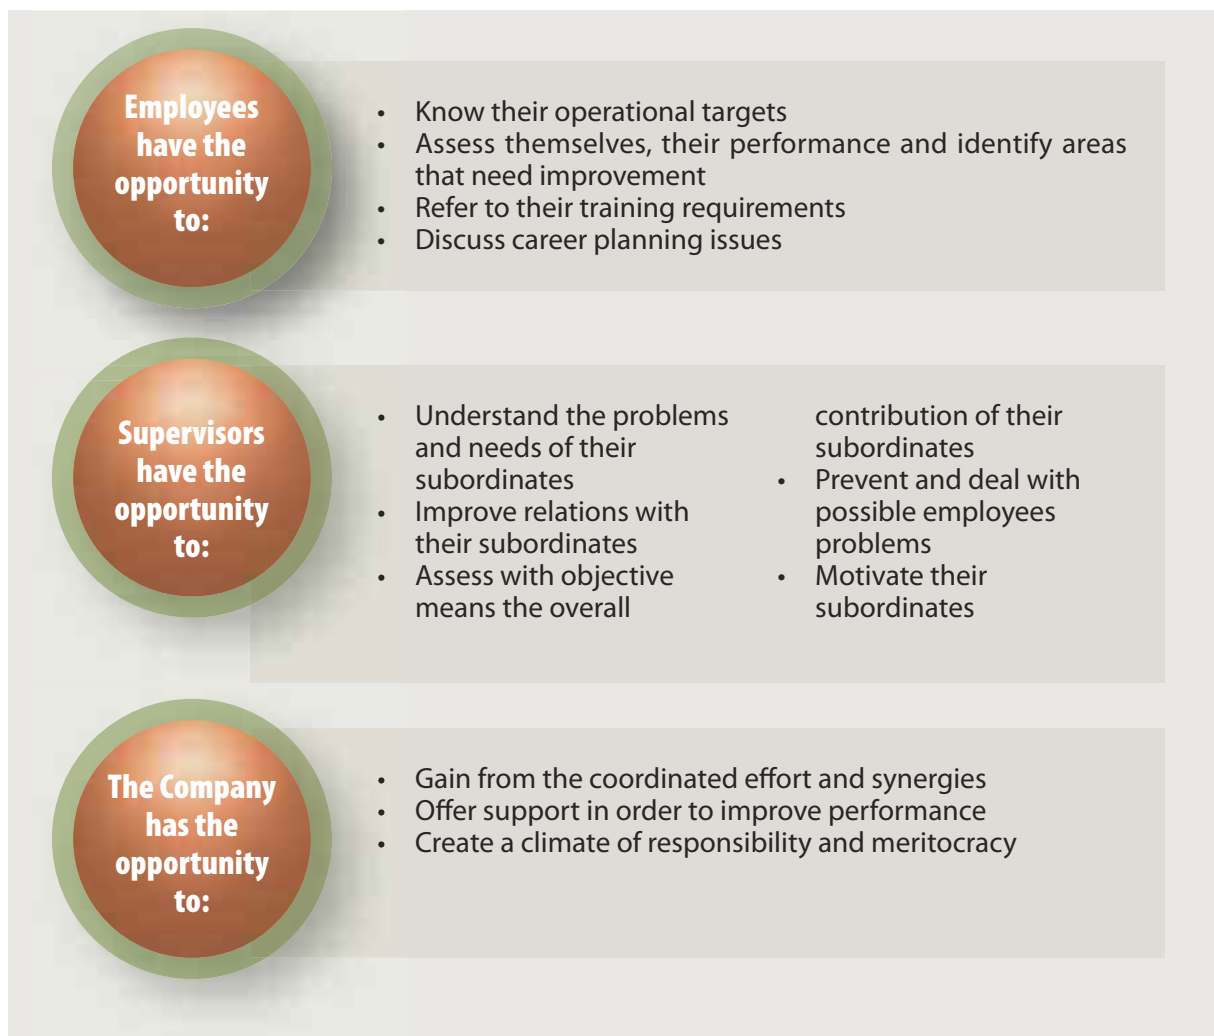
Employees have the opportunity to:

- Know their operational targets
- Assess themselves, their performance and identify areas that need improvement
- Refer to their training requirements
- Discuss career planning issues

Supervisors have the opportunity to:

- Understand the problems and needs of their subordinates
- Improve relations with their subordinates
- Assess with objective means the overall contribution of their subordinates
- Prevent and deal with possible employees problems
- Motivate their subordinates

The Company has the opportunity to:

- Gain from the coordinated effort and synergies
- Offer support in order to improve performance
- Create a climate of responsibility and meritocracy